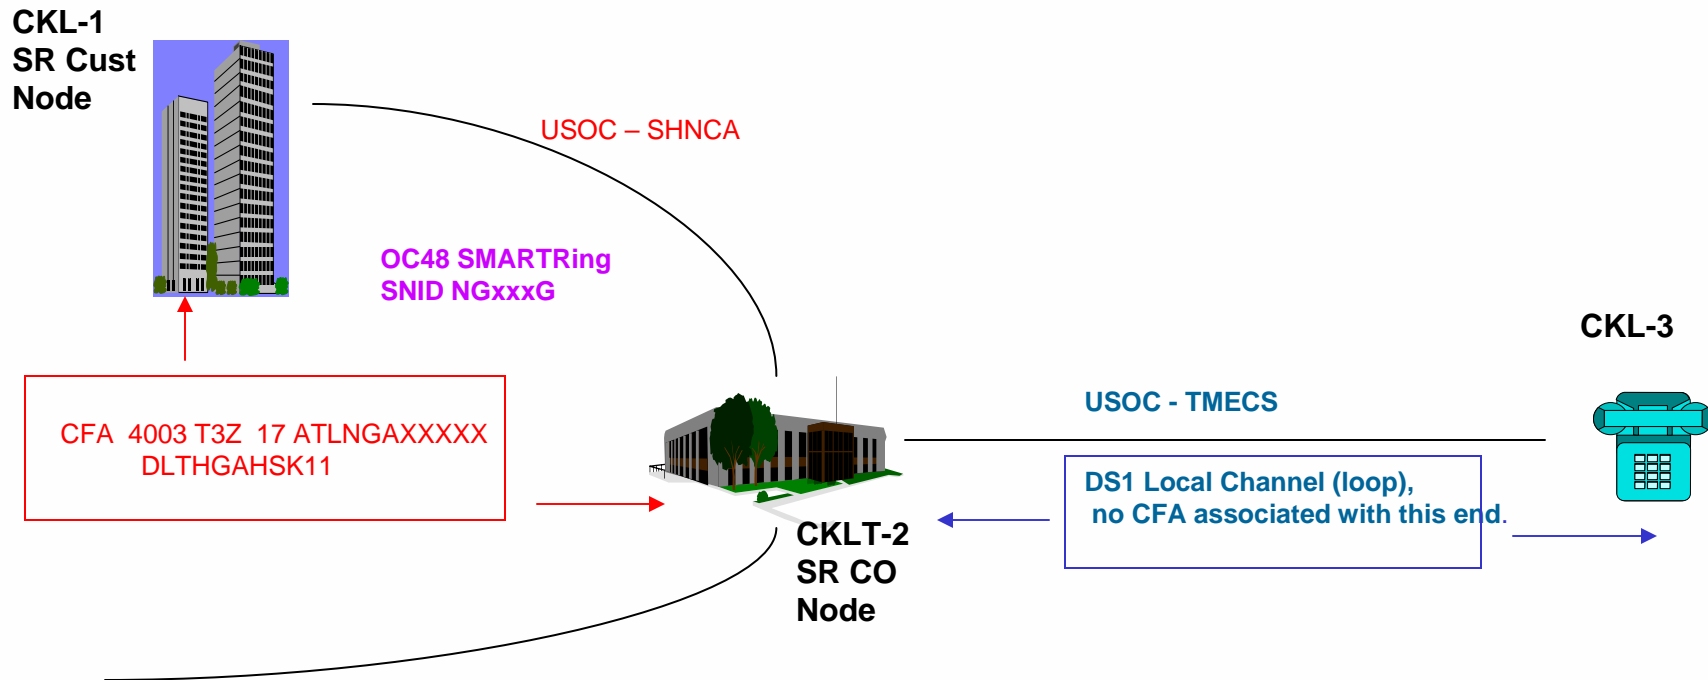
CKL-1
SR Cust
Node

USOC – SHNCA

OC48 SMARTRing
SNID NGxxxG

CKL-3

CFA 4003 T3Z 17 ATLNGAXXXXX
DLTHGAHSK11

USOC - TMECS

DS1 Local Channel (loop),
no CFA associated with this end.

CKLT-2
SR CO
Node